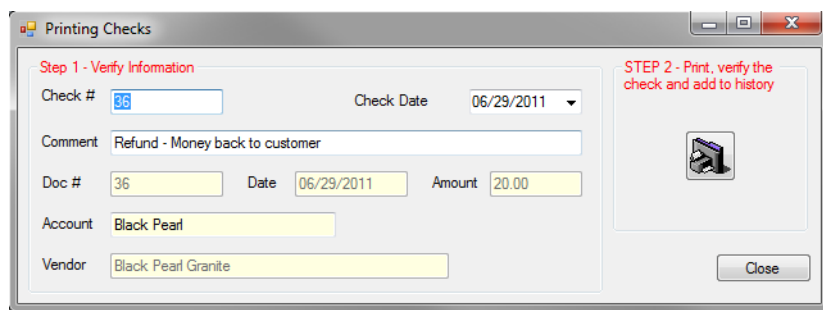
Printing Checks

Step 1 - Verify Information

Check # 36

Check Date 06/29/2011

Comment Refund - Money back to customer

Doc # 36 Date 06/29/2011 Amount 20.00

Account Black Pearl

Vendor Black Pearl Granite

STEP 2 - Print, verify the check and add to history

Close